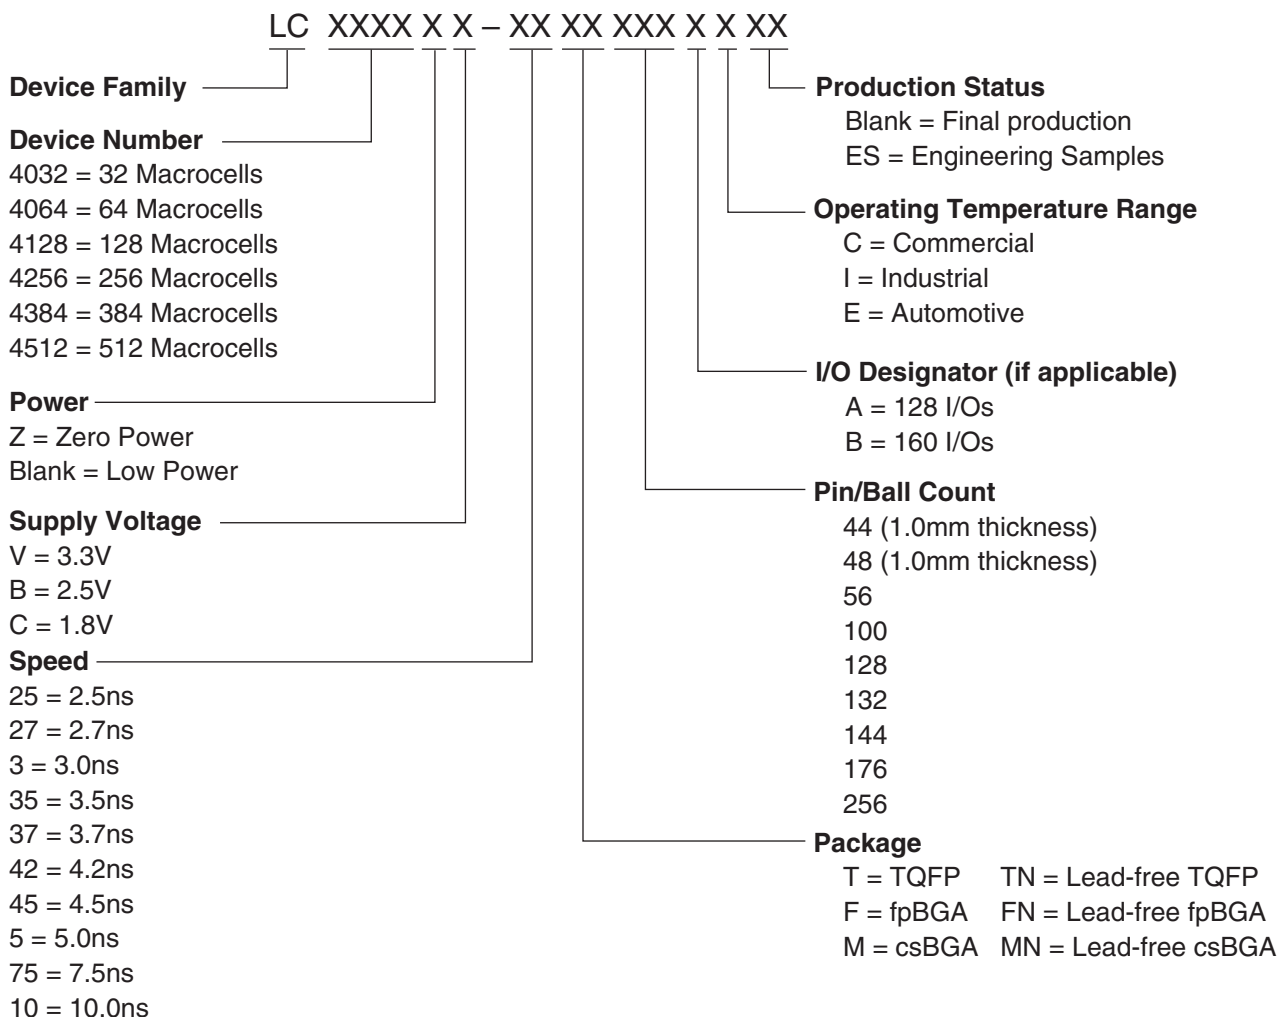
LC XXXX X X – XX XX XXX X X XX

Device Family

Device Number
4032 = 32 Macrocells
4064 = 64 Macrocells
4128 = 128 Macrocells
4256 = 256 Macrocells
4384 = 384 Macrocells
4512 = 512 Macrocells

Power
Z = Zero Power
Blank = Low Power

Supply Voltage
V = 3.3V
B = 2.5V
C = 1.8V

Speed
25 = 2.5ns
27 = 2.7ns
3 = 3.0ns
35 = 3.5ns
37 = 3.7ns
42 = 4.2ns
45 = 4.5ns
5 = 5.0ns
75 = 7.5ns
10 = 10.0ns

Production Status
Blank = Final production
ES = Engineering Samples

Operating Temperature Range
C = Commercial
I = Industrial
E = Automotive

I/O Designator (if applicable)
A = 128 I/Os
B = 160 I/Os

Pin/Ball Count
44 (1.0mm thickness)
48 (1.0mm thickness)
56
100
128
132
144
176
256

Package
T = TQFP TN = Lead-free TQFP
F = fpBGA FN = Lead-free fpBGA
M = csBGA MN = Lead-free csBGA